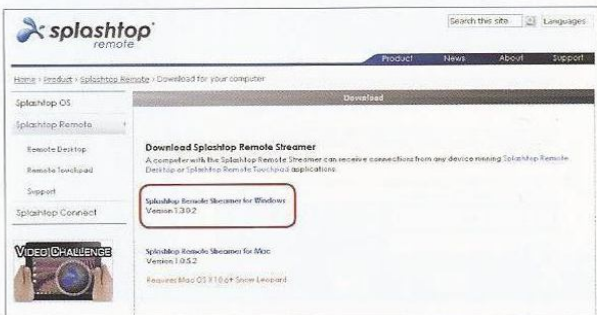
splashtop remote

Search this site | Languages

Product | News | About | Support

Home › Product › Splashtop Remote › Download for your computer

Splashtop OS

Splashtop Remote

Remote Desktop

Remote Touchpad

Support

Splashtop Connect

VIDEO CHALLENGE

Download

Download Splashtop Remote Streamer

A computer with the Splashtop Remote Streamer can receive connections from any device running Splashtop Remote Desktop or Splashtop Remote Touchpad applications.

Splashtop Remote Streamer for Windows
Version 1.3.0.2

Splashtop Remote Streamer for Mac
Version 1.0.5.2

Requires Mac OS X 10.6 Snow Leopard